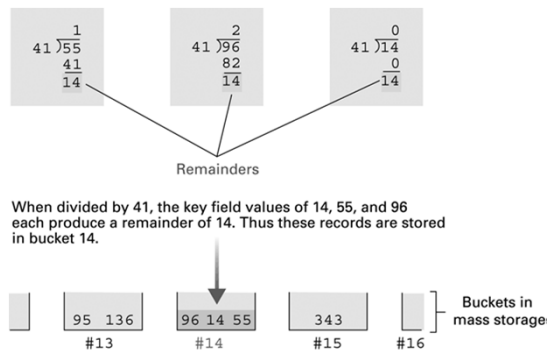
1
41 )55
41
14

2
41 )96
82
14

0
41 )14
0
14

Remainders

When divided by 41, the key field values of 14, 55, and 96 each produce a remainder of 14. Thus these records are stored in bucket 14.

95 136
#13

96 14 55
#14

343
#15

#16

Buckets in mass storage